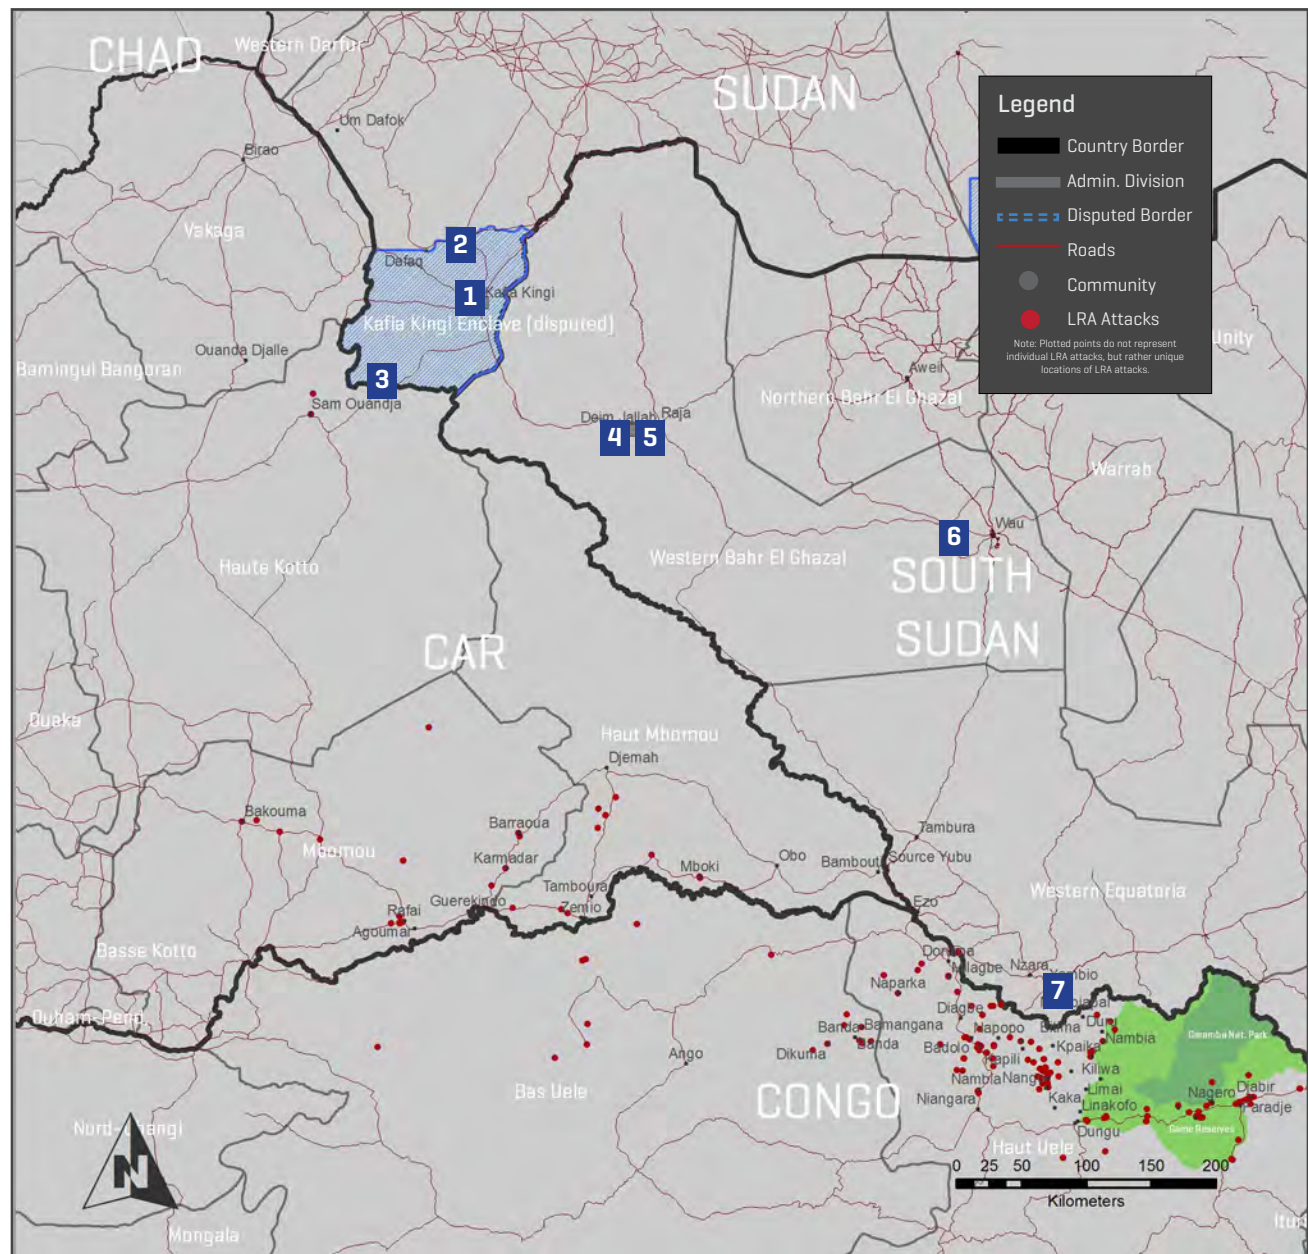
CHAD
Western Darfur
Um Dafok
Birao
Vakaga
SUDAN
Legend
Country Border
Admin. Division
Disputed Border
Roads
Community
LRA Attacks
Note: Plotted points do not represent individual LRA attacks, but rather unique locations of LRA attacks.
2
Dafaq
1
Kafia Kingi
Kafia Kingi Enclave (disputed)
Ouanda Djalle
Bamingui Bangoran
3
Sam Ouandja
Deim Jallab Raja
4
5
Aweil
Northern Bahr El Ghazal
Unity
Warrab
Wau
6
Western Bahr El Ghazal
SOUTH SUDAN
Haute Kotto
CAR
Ouaka
Haut Mbomou
Djemah
Bakouma
Mbomou
Barraoua
Kamadar
Tamboura
Obo
Mboki
Bambouti
Source Yubu
Tambura
Guerekindo
Zemio
Rafai
Agoumar
Basse Kotto
Ezo
Western Equatoria
Doruma
Malagbe
Nzara
Bangadi
7
Naparka
Diagbe
Banda
Bamangana
Napopo
Duru
Ouham-Pendé
Banda
Badolo
Kpaika
Nambia
Garamba Nat. Park
Ango
Dikuma
Tapili
Nambia
Nangbia
Kiliwa
Limai
Dungu
Linakofo
Nagero
Diabir
Faradje
Bas Uele
CONGO
Niangara
Kaka
Game Reserves
Haut Uele
Nord-Ubangi
N
0 25 50 100 150 200
Kilometers
Mongala
Ituri